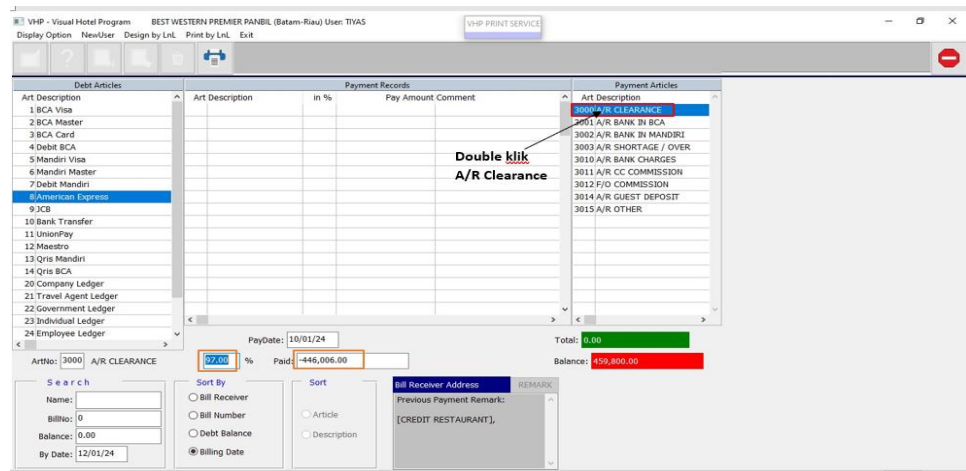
VHP - Visual Hotel Program BEST WESTERN PREMIER PANBIL (Batam-Riau) User: TIYAS
VHP PRINT SERVICE
Display Option NewUser Design by LnL Print by LnL Exit

Debt Articles
| Art | Description |
|---|---|
| 1 | BCA Visa |
| 2 | BCA Master |
| 3 | BCA Card |
| 4 | Debit BCA |
| 5 | Mandiri Visa |
| 6 | Mandiri Master |
| 7 | Debit Mandiri |
| 8 | American Express |
| 9 | JCB |
| 10 | Bank Transfer |
| 11 | UnionPay |
| 12 | Maestro |
| 13 | Qris Mandiri |
| 14 | Qris BCA |
| 20 | Company Ledger |
| 21 | Travel Agent Ledger |
| 22 | Government Ledger |
| 23 | Individual Ledger |
| 24 | Employee Ledger |

Payment Records
| Art | Description | in % | Pay Amount | Comment |
|---|---|---|---|---|

Payment Articles
| Art | Description |
|---|---|
| 3000 | A/R CLEARANCE |
| 3001 | A/R BANK IN BCA |
| 3002 | A/R BANK IN MANDIRI |
| 3003 | A/R SHORTAGE / OVER |
| 3010 | A/R BANK CHARGES |
| 3011 | A/R CC COMMISSION |
| 3012 | F/O COMMISSION |
| 3014 | A/R GUEST DEPOSIT |
| 3015 | A/R OTHER |

Double klik
A/R Clearance

PayDate: 10/01/24
Total: 0.00
ArtNo: 3000 A/R CLEARANCE 97.00 % Paid: -446,006.00
Balance: 459,800.00

Search
Name:
BillNo: 0
Balance: 0.00
By Date: 12/01/24

Sort By
Bill Receiver
Bill Number
Debt Balance
Billing Date

Sort
Article
Description

Bill Receiver Address REMARK
Previous Payment Remark:
[CREDIT RESTAURANT],